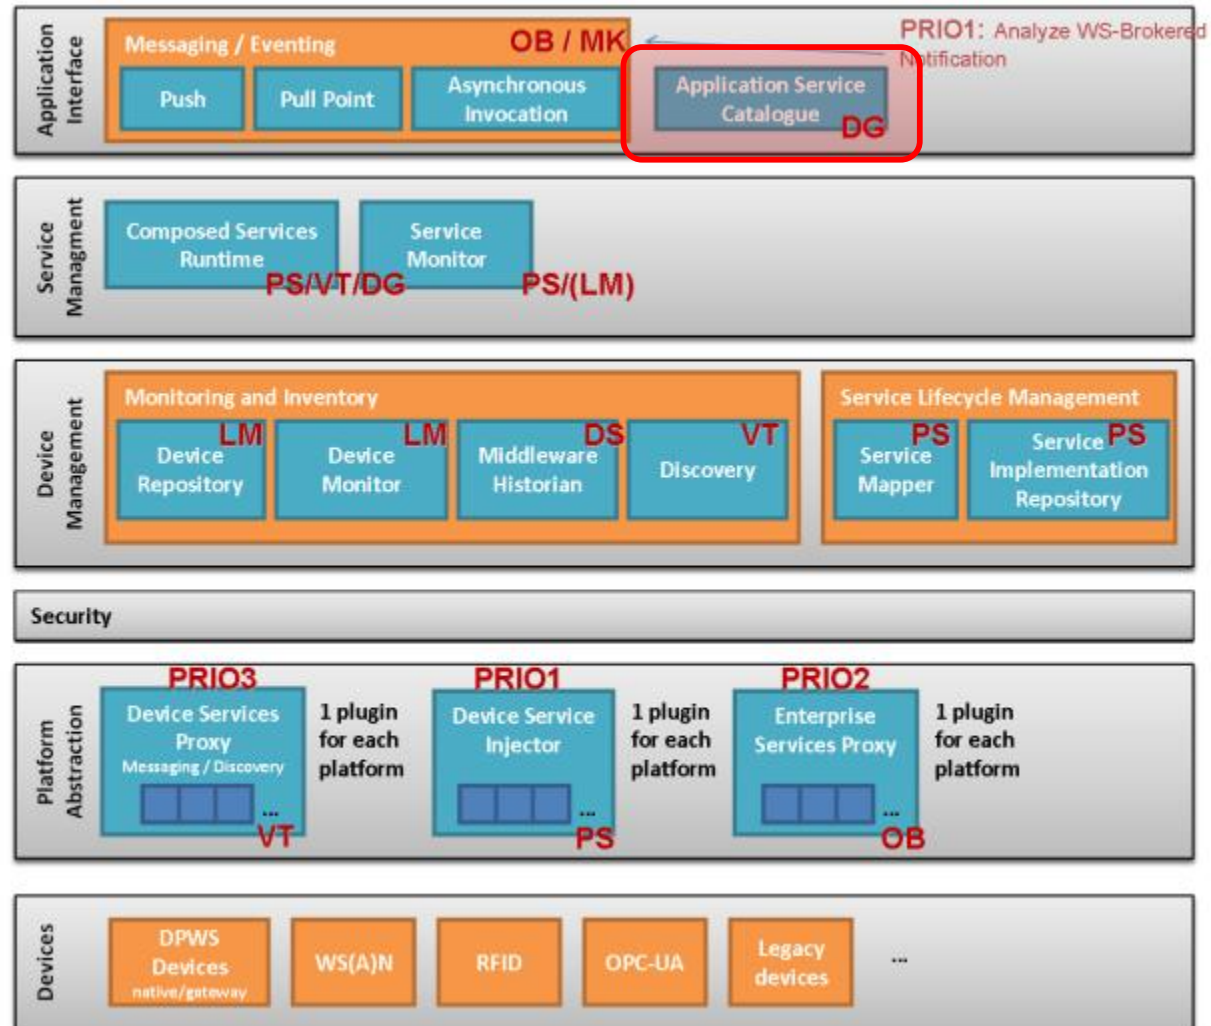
Application Interface

Messaging / Eventing

OB / MK

Push

Pull Point

Asynchronous Invocation

PRIO1: Analyze WS-Brokered Notification

Application Service Catalogue

DG

Service Managment

Composed Services Runtime

PS/VT/DG

Service Monitor

PS/(LM)

Device Management

Monitoring and Inventory

Device Repository

LM

Device Monitor

LM

Middleware Historian

DS

Discovery

VT

Service Lifecycle Management

Service Mapper

PS

Service Implementation Repository

PS

Security

Platform Abstraction

PRIO3

Device Services Proxy

Messaging / Discovery

...

VT

1 plugin for each platform

PRIO1

Device Service Injector

...

PS

1 plugin for each platform

PRIO2

Enterprise Services Proxy

...

OB

1 plugin for each platform

Devices

DPWS Devices

native/gateway

WS(A)N

RFID

OPC-UA

Legacy devices

...